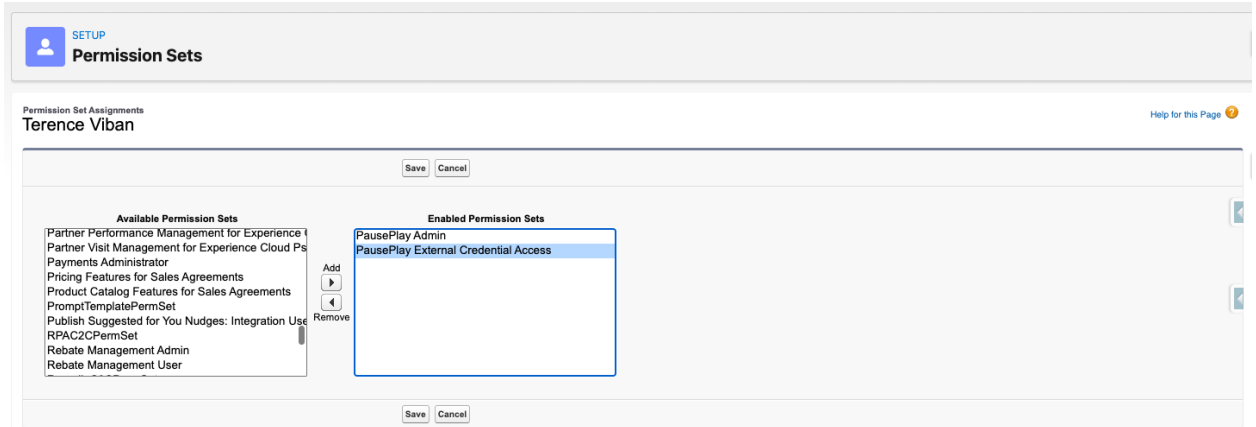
SETUP
Permission Sets

Permission Set Assignments
Terence Viban

Help for this Page

Save Cancel

Available Permission Sets
Partner Performance Management for Experience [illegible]
Partner Visit Management for Experience Cloud Ps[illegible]
Payments Administrator
Pricing Features for Sales Agreements
Product Catalog Features for Sales Agreements
PromptTemplatePermSet
Publish Suggested for You Nudges: Integration Use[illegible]
RPAC2CPermSet
Rebate Management Admin
Rebate Management User

Add
Remove

Enabled Permission Sets
PausePlay Admin
PausePlay External Credential Access

Save Cancel